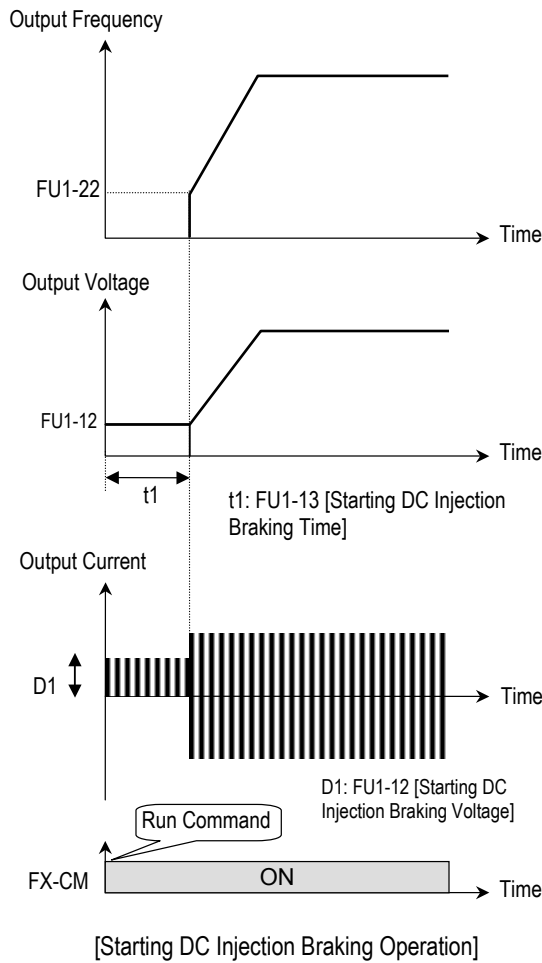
Output Frequency

FU1-22

Time

Output Voltage

FU1-12

Time

t1

t1: FU1-13 [Starting DC Injection Braking Time]

Output Current

D1

Time

D1: FU1-12 [Starting DC Injection Braking Voltage]

Run Command

FX-CM

ON

Time

[Starting DC Injection Braking Operation]